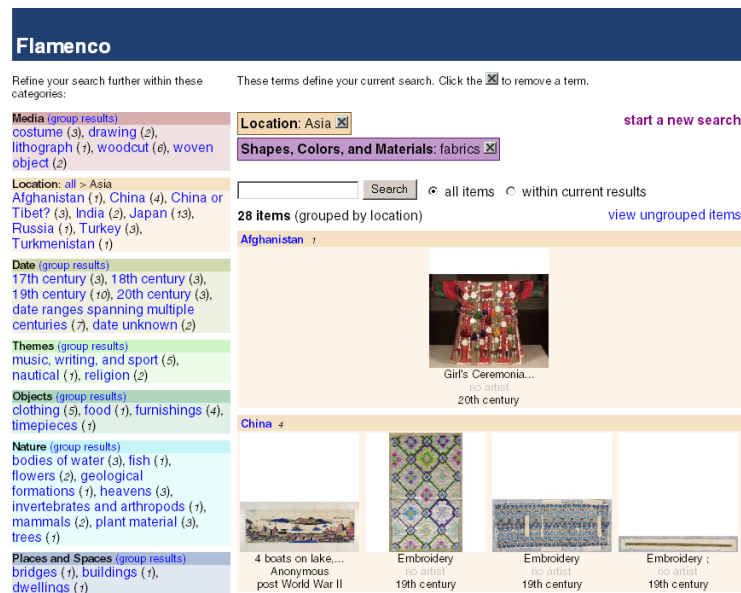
Flamenco

Refine your search further within these categories:

Media (group results)
costume (3), drawing (2), lithograph (1), woodcut (6), woven object (2)

Location: all > Asia
Afghanistan (1), China (4), China or Tibet? (3), India (2), Japan (13), Russia (1), Turkey (3), Turkmenistan (1)

Date (group results)
17th century (3), 18th century (3), 19th century (10), 20th century (3), date ranges spanning multiple centuries (7), date unknown (2)

Themes (group results)
music, writing, and sport (5), nautical (1), religion (2)

Objects (group results)
clothing (5), food (1), furnishings (4), timepieces (1)

Nature (group results)
bodies of water (3), fish (1), flowers (2), geological formations (1), heavens (3), invertebrates and arthropods (1), mammals (2), plant material (3), trees (1)

Places and Spaces (group results)
bridges (1), buildings (1), dwellings (1)

These terms define your current search. Click the ☒ to remove a term.

Location: Asia ☒

Shapes, Colors, and Materials: fabrics ☒

start a new search

Search ◉ all items ○ within current results

28 items (grouped by location)

view ungrouped items

Afghanistan 1

Girl's Ceremonia...
no artist
20th century

China 4

4 boats on lake,...
Anonymous
post World War II

Embroidery
no artist
19th century

Embroidery
no artist
19th century

Embroidery ;
no artist
19th century